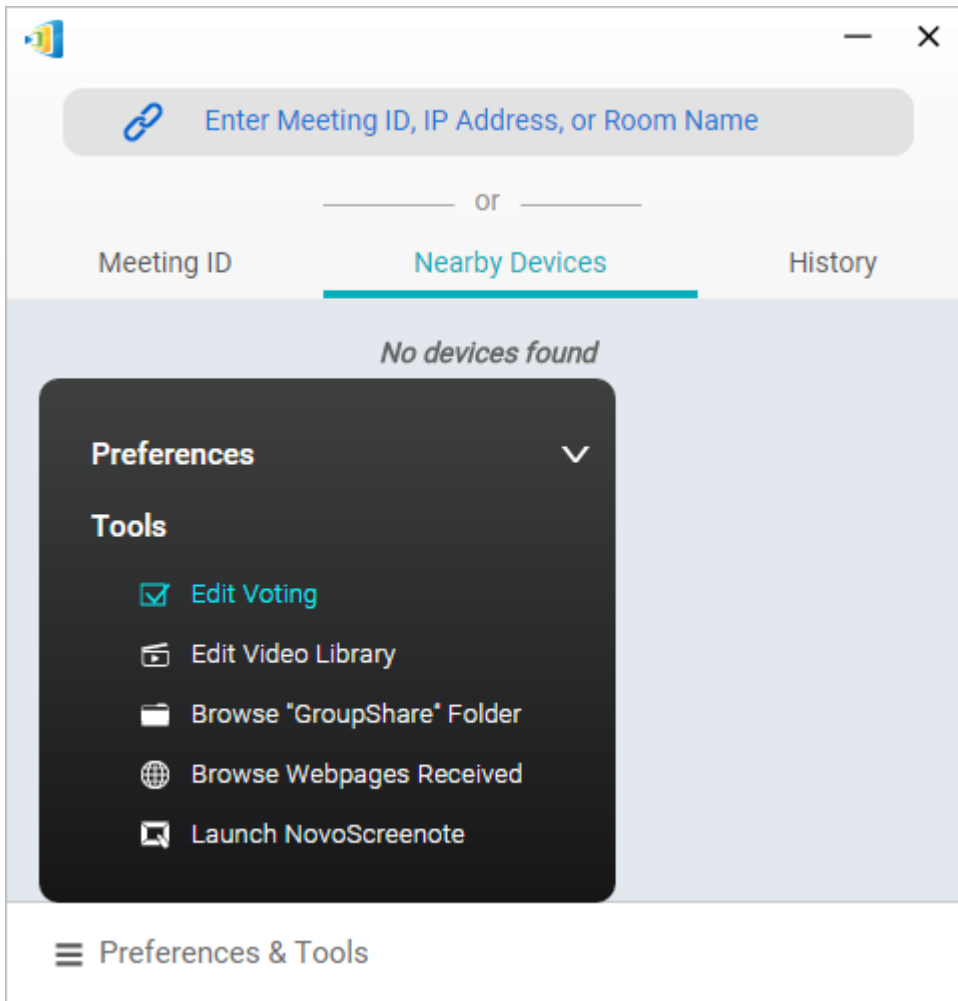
Enter Meeting ID, IP Address, or Room Name

or

Meeting ID

Nearby Devices

History

No devices found

Preferences

Tools

Edit Voting

Edit Video Library

Browse "GroupShare" Folder

Browse Webpages Received

Launch NovoScreenote

Preferences & Tools